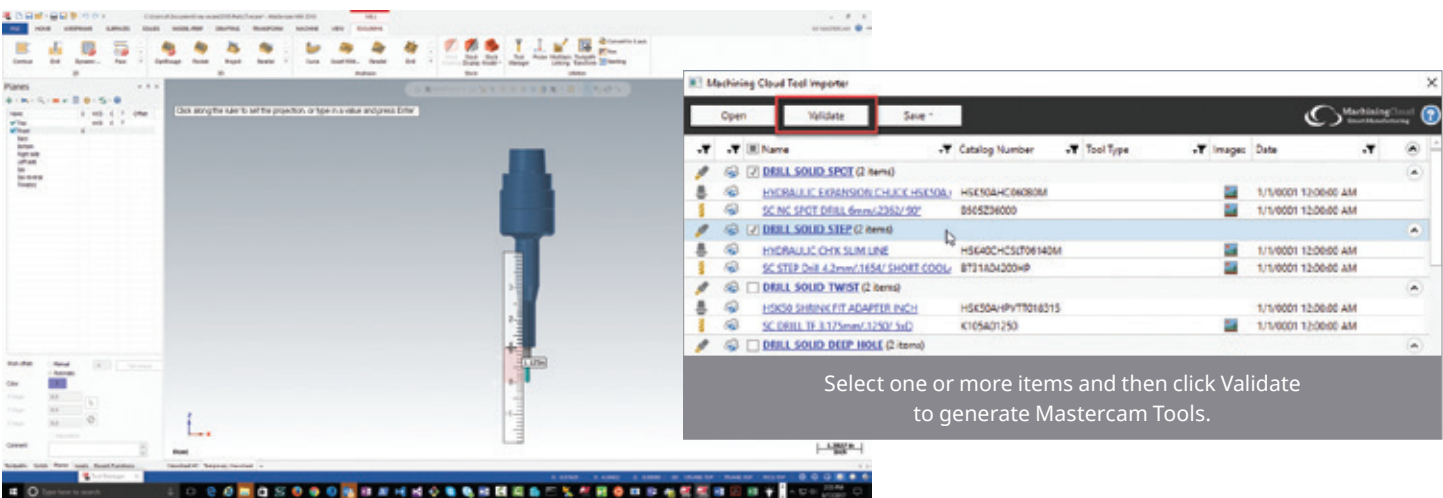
FILE HOME WIREFRAME SURFACES SOLIDS MODEL PREP DRAFTING TRANSFORM MACHINE VIEW SOLIDWORKS

Contour Drill Dynamic Face

Planes

Click along the ruler to set the projection, or type in a value and press Enter

Machining Cloud Tool Importer

Open | Validate | Save

MachiningCloud

| | | Name | Catalog Number | Tool Type | Images | Date |
|---|---|---|---|---|---|---|
| | | DRILL SOLID SPOT (2 items) | | | | |
| | | HYDRAULIC EXPANSION CHUCK HSK50A | HSK50AHC06080M | | | 1/1/0001 12:00:00 AM |
| | | SC NC SPOT DRILL 6mm/.2362/ 90° | 0505Z36000 | | | 1/1/0001 12:00:00 AM |
| | | DRILL SOLID STEP (2 items) | | | | |
| | | HYDRAULIC CHK SLIM LINE | HSK40CHCSLT06140M | | | 1/1/0001 12:00:00 AM |
| | | SC STEP Drill 4.2mm/.1654/ SHORT COOL | BT31A04200HP | | | 1/1/0001 12:00:00 AM |
| | | DRILL SOLID TWIST (2 items) | | | | |
| | | HSK50 SHRINK FIT ADAPTER INCH | HSK50AHPVTT016315 | | | 1/1/0001 12:00:00 AM |
| | | SC DRILL TF 3.175mm/.1250/ 5xD | K105A01250 | | | 1/1/0001 12:00:00 AM |
| | | DRILL SOLID DEEP HOLE (2 items) | | | | |

Select one or more items and then click Validate to generate Mastercam Tools.